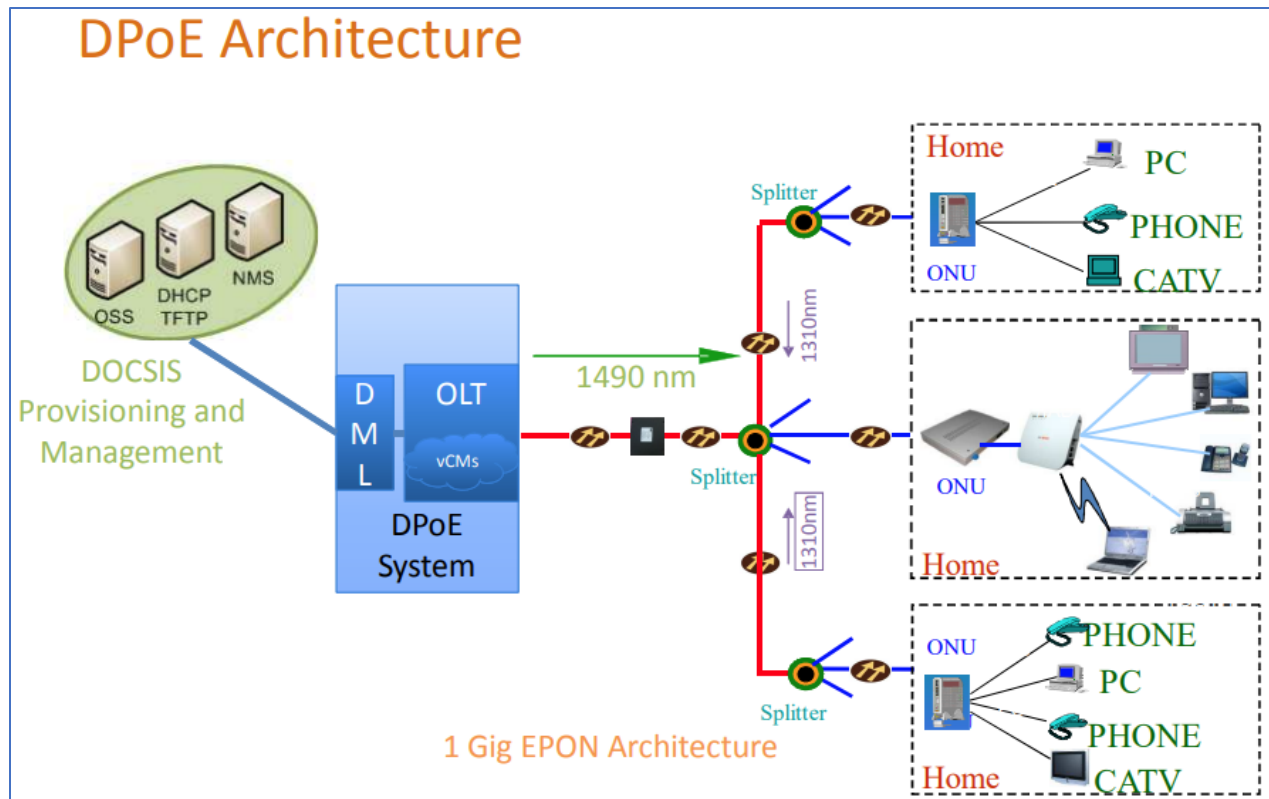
DPoE Architecture

OSS
DHCP TFTP
NMS

DOCSIS Provisioning and Management

D M L

OLT

vCMs

DPoE System

1490 nm

Splitter

1310nm

Splitter

1310nm

Splitter

1 Gig EPON Architecture

Home
ONU
PC
PHONE
CATV

ONU
Home

ONU
PHONE
PC
PHONE
Home
CATV